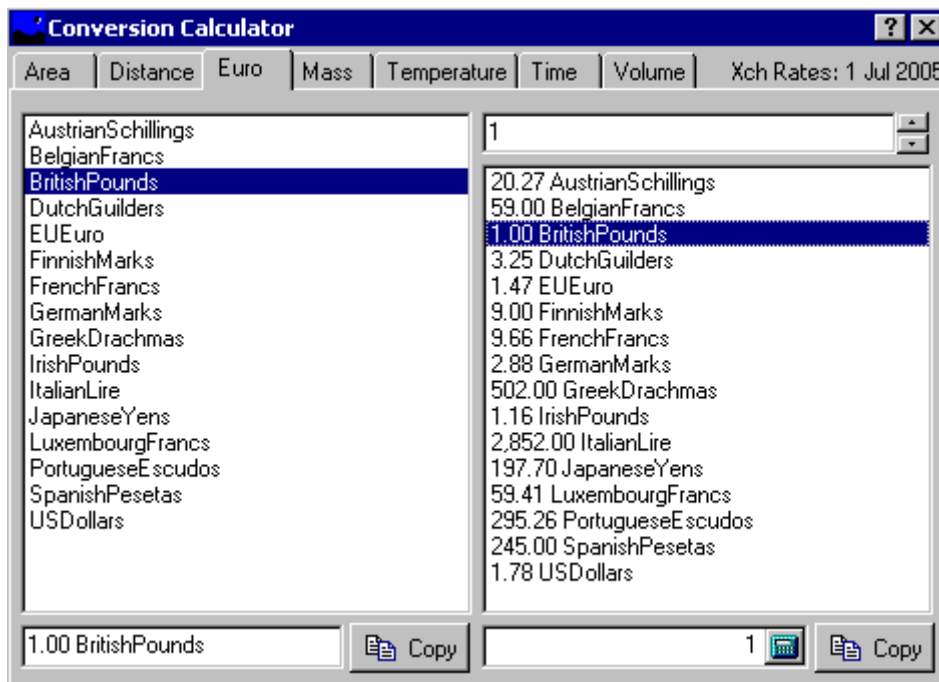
Conversion Calculator

?

Area | Distance | Euro | Mass | Temperature | Time | Volume | Xch Rates: 1 Jul 2005

AustrianSchillings
BelgianFrancs
BritishPounds
DutchGuilders
EUEuro
FinnishMarks
FrenchFrancs
GermanMarks
GreekDrachmas
IrishPounds
ItalianLire
JapaneseYens
LuxembourgFrancs
PortugueseEscudos
SpanishPesetas
USDollars

1

20.27 AustrianSchillings
59.00 BelgianFrancs
1.00 BritishPounds
3.25 DutchGuilders
1.47 EUEuro
9.00 FinnishMarks
9.66 FrenchFrancs
2.88 GermanMarks
502.00 GreekDrachmas
1.16 IrishPounds
2,852.00 ItalianLire
197.70 JapaneseYens
59.41 LuxembourgFrancs
295.26 PortugueseEscudos
245.00 SpanishPesetas
1.78 USDollars

1.00 BritishPounds

Copy

1

Copy